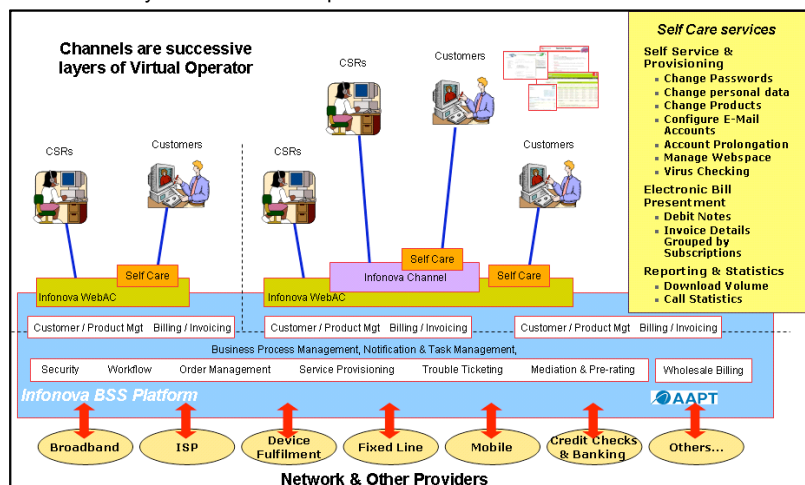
Channels are successive layers of Virtual Operator

CSRs

Customers

CSRs

Customers

CSRs

Customers

Customers

Self Care services

Self Service & Provisioning
- Change Passwords
- Change personal data
- Change Products
- Configure E-Mail Accounts
- Account Prolongation
- Manage Webspace
- Virus Checking

Electronic Bill Presentment
- Debit Notes
- Invoice Details Grouped by Subscriptions

Reporting & Statistics
- Download Volume
- Call Statistics

Self Care

Infonova WebAC

Self Care

Infonova Channel

Self Care

Infonova WebAC

Customer / Product Mgt Billing / Invoicing

Customer / Product Mgt Billing / Invoicing

Customer / Product Mgt Billing / Invoicing

Business Process Management, Notification & Task Management,

Security Workflow Order Management Service Provisioning Trouble Ticketing Mediation & Pre-rating

Wholesale Billing

Infonova BSS Platform

AAPT

Broadband

ISP

Device Fulfilment

Fixed Line

Mobile

Credit Checks & Banking

Others...

Network & Other Providers